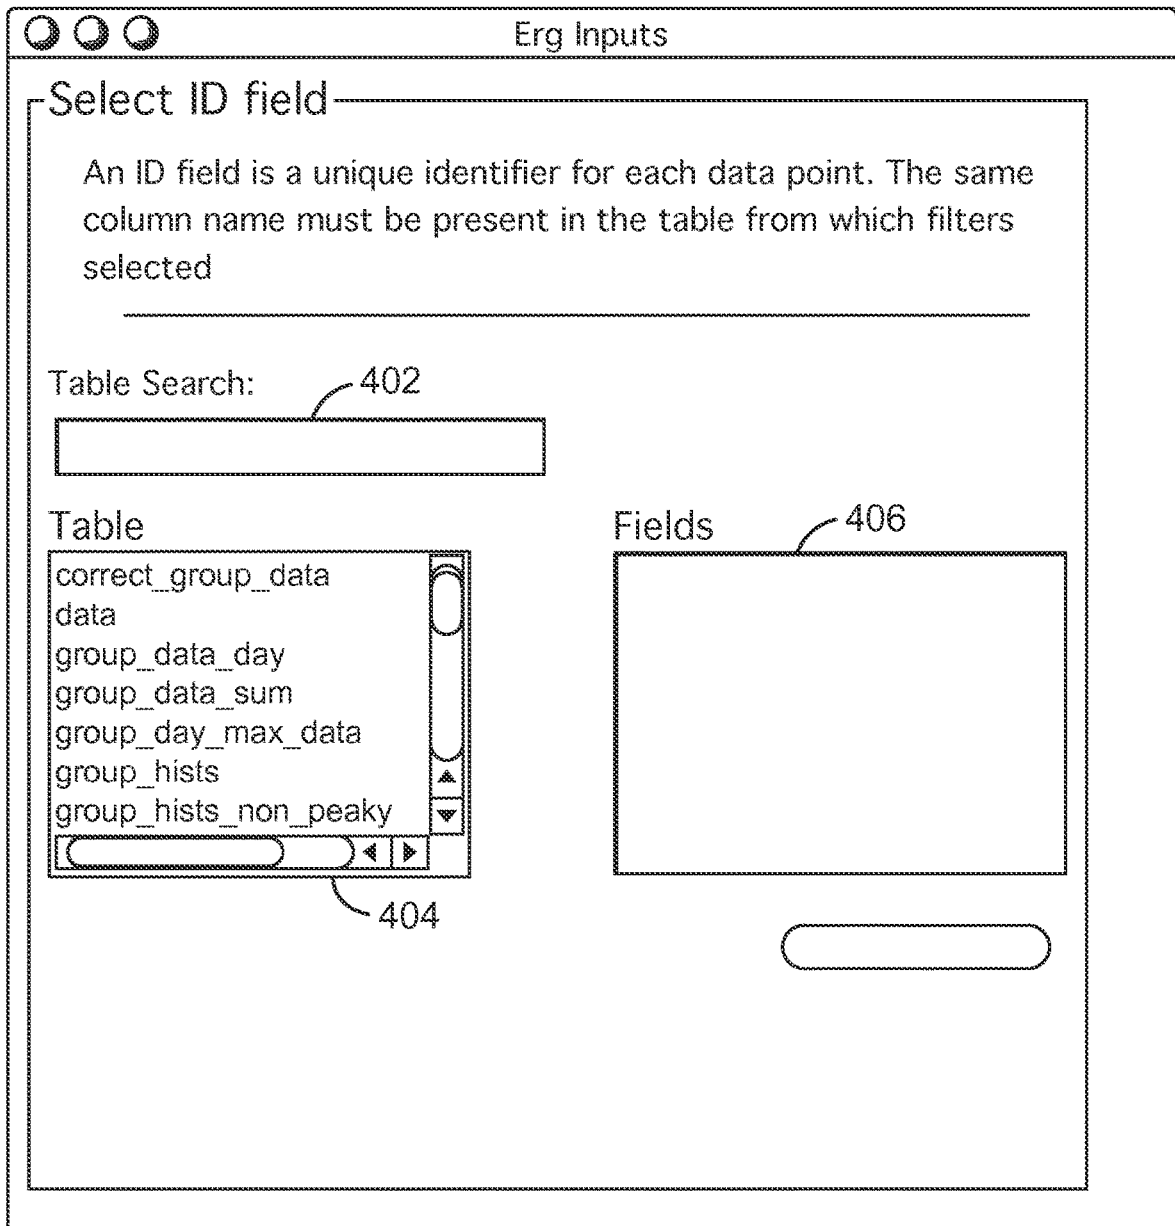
Erg Inputs

Select ID field

An ID field is a unique identifier for each data point. The same column name must be present in the table from which filters selected

Table Search:
402

Table
correct_group_data
data
group_data_day
group_data_sum
group_day_max_data
group_hists
group_hists_non_peaky
404

Fields
406